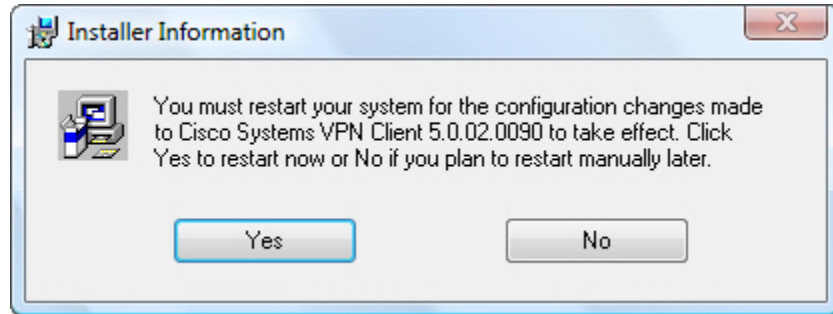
Installer Information

You must restart your system for the configuration changes made to Cisco Systems VPN Client 5.0.02.0090 to take effect. Click Yes to restart now or No if you plan to restart manually later.

Yes

No